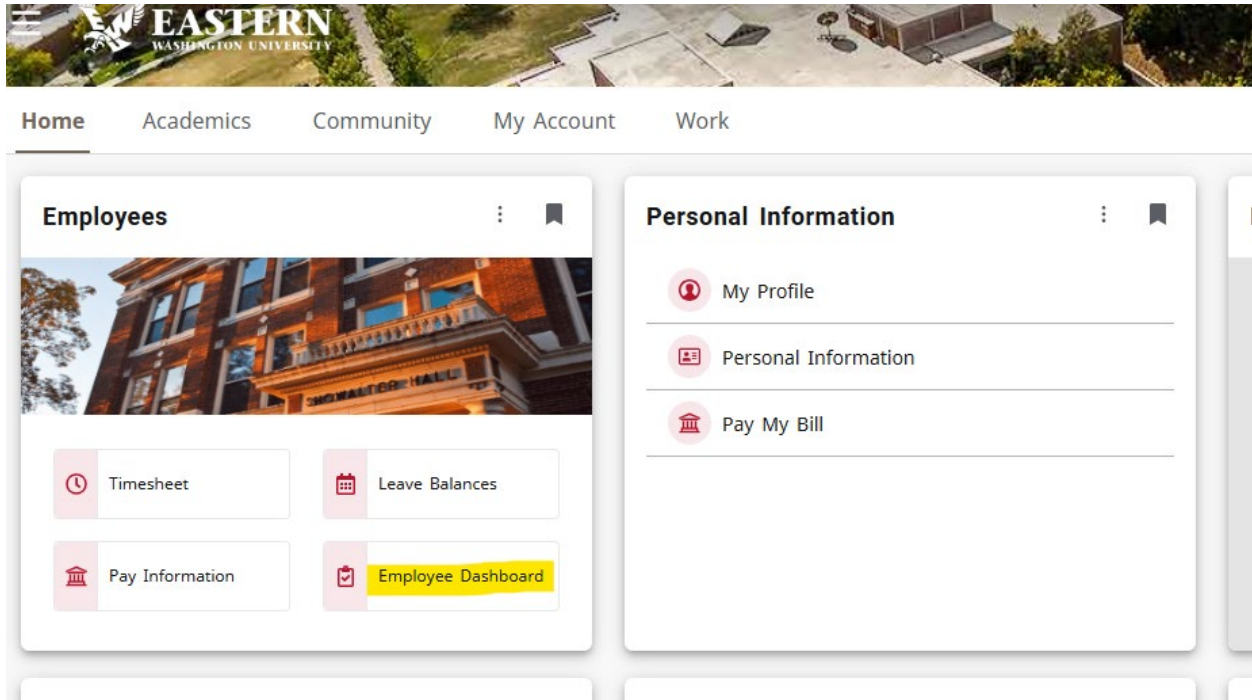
EASTERN
WASHINGTON UNIVERSITY

Home Academics Community My Account Work

Employees

SHOWALTER HALL

Timesheet
Leave Balances
Pay Information
Employee Dashboard

Personal Information

My Profile
Personal Information
Pay My Bill